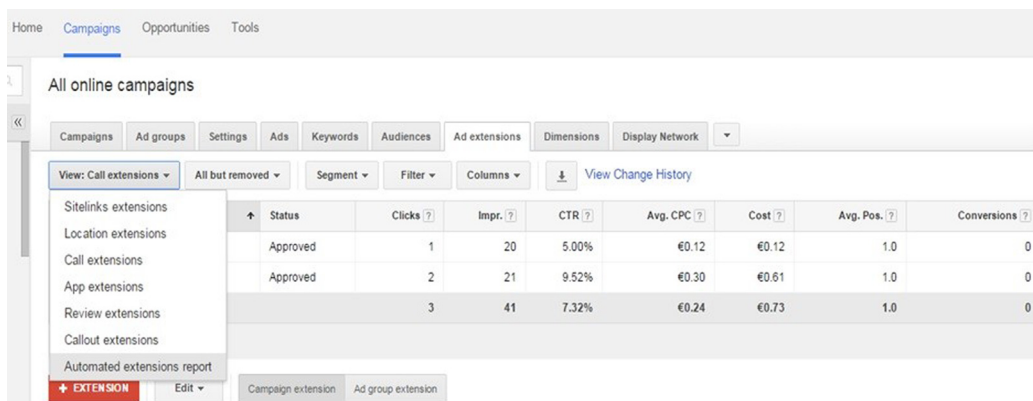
Home Campaigns Opportunities Tools

All online campaigns

Campaigns | Ad groups | Settings | Ads | Keywords | Audiences | Ad extensions | Dimensions | Display Network

View: Call extensions ▾ | All but removed ▾ | Segment ▾ | Filter ▾ | Columns ▾ | View Change History

Sitelinks extensions
Location extensions
Call extensions
App extensions
Review extensions
Callout extensions
Automated extensions report

| ↑ Status | Clicks ? | Impr. ? | CTR ? | Avg. CPC ? | Cost ? | Avg. Pos. ? | Conversions ? |
|---|---|---|---|---|---|---|---|
| Approved | 1 | 20 | 5.00% | €0.12 | €0.12 | 1.0 | 0 |
| Approved | 2 | 21 | 9.52% | €0.30 | €0.61 | 1.0 | 0 |
| | 3 | 41 | 7.32% | €0.24 | €0.73 | 1.0 | 0 |

+ EXTENSION | Edit ▾ | Campaign extension | Ad group extension